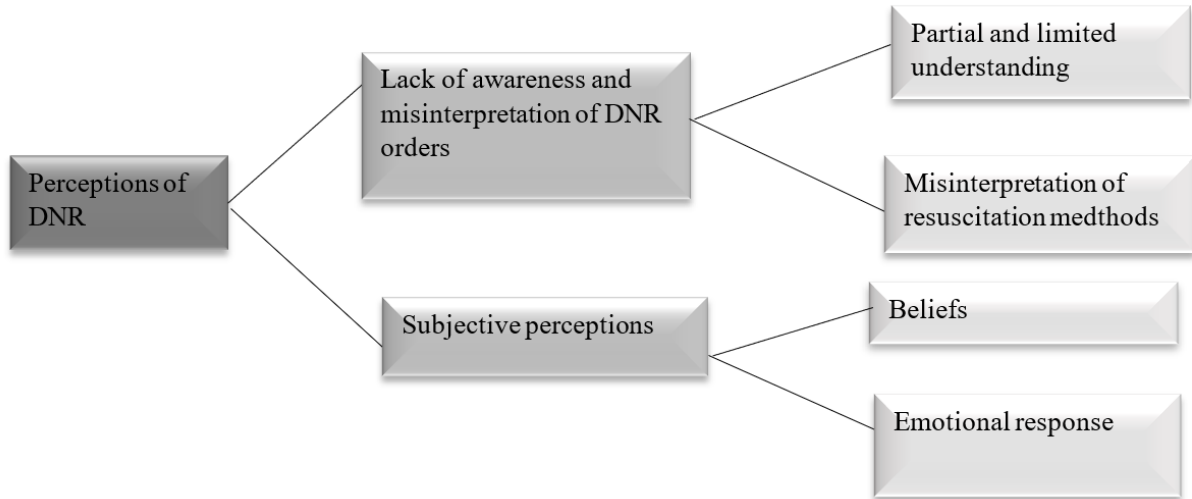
Perceptions of DNR

Lack of awareness and misinterpretation of DNR orders

Partial and limited understanding

Misinterpretation of resuscitation medthods

Subjective perceptions

Beliefs

Emotional response